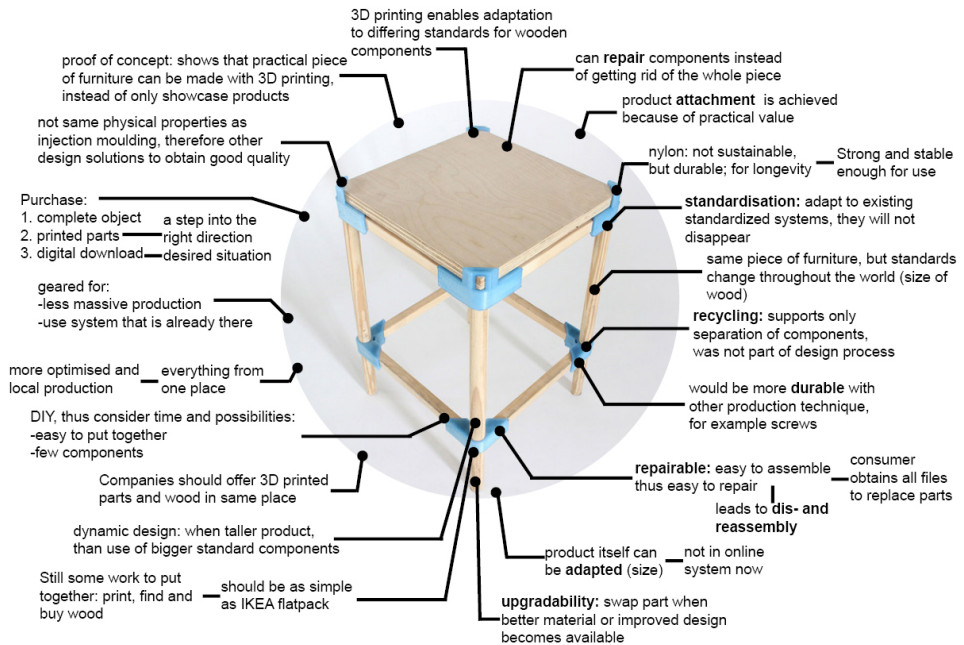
3D printing enables adaptation to differing standards for wooden components

proof of concept: shows that practical piece of furniture can be made with 3D printing, instead of only showcase products

can **repair** components instead of getting rid of the whole piece

product **attachment** is achieved because of practical value

not same physical properties as injection moulding, therefore other design solutions to obtain good quality

nylon: not sustainable, but durable; for longevity

Strong and stable enough for use

Purchase:
1. complete object
2. printed parts
3. digital download

a step into the right direction

desired situation

**standardisation:** adapt to existing standardized systems, they will not disappear

same piece of furniture, but standards change throughout the world (size of wood)

geared for:
-less massive production
-use system that is already there

**recycling:** supports only separation of components, was not part of design process

more optimised and local production

everything from one place

would be more **durable** with other production technique, for example screws

DIY, thus consider time and possibilities:
-easy to put together
-few components

Companies should offer 3D printed parts and wood in same place

**repairable:** easy to assemble thus easy to repair

consumer obtains all files to replace parts

leads to **dis- and reassembly**

dynamic design: when taller product, than use of bigger standard components

product itself can be **adapted** (size)

not in online system now

Still some work to put together: print, find and buy wood

should be as simple as IKEA flatpack

**upgradability:** swap part when better material or improved design becomes available